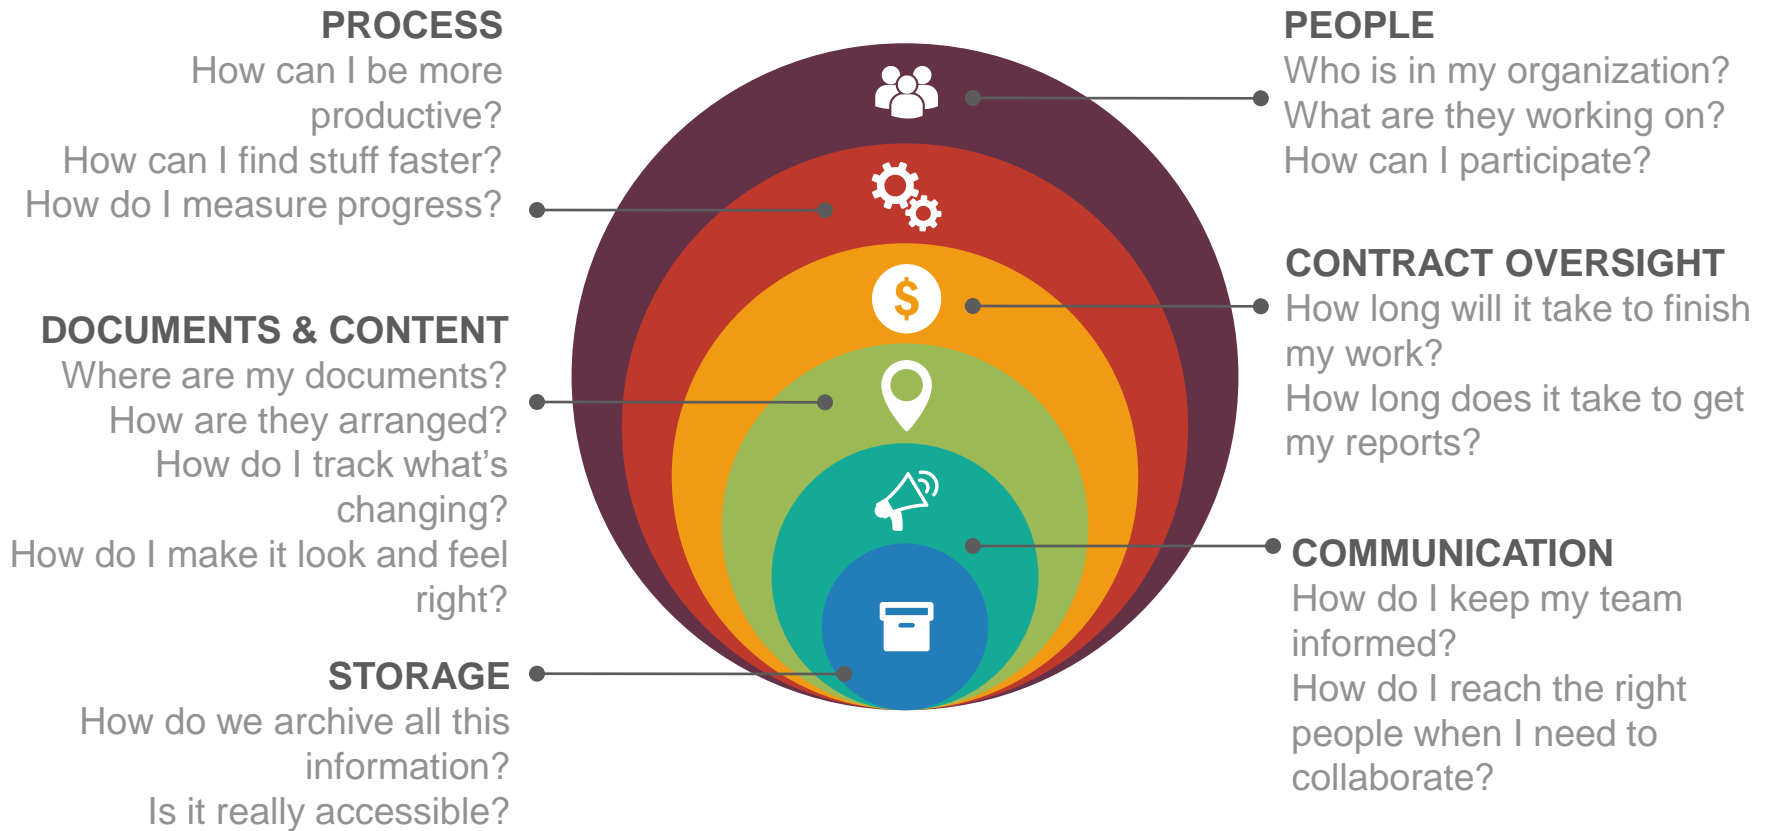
PROCESS
How can I be more productive?
How can I find stuff faster?
How do I measure progress?

PEOPLE
Who is in my organization?
What are they working on?
How can I participate?

$

CONTRACT OVERSIGHT
How long will it take to finish my work?
How long does it take to get my reports?

DOCUMENTS & CONTENT
Where are my documents?
How are they arranged?
How do I track what’s changing?
How do I make it look and feel right?

COMMUNICATION
How do I keep my team informed?
How do I reach the right people when I need to collaborate?

STORAGE
How do we archive all this information?
Is it really accessible?